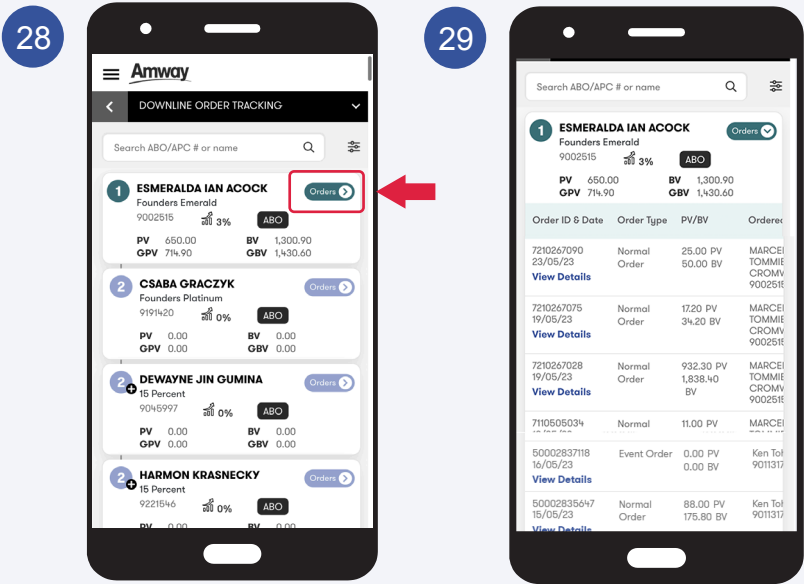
28

Amway

DOWNLINE ORDER TRACKING

Search ABO/APC # or name

1 ESMERALDA IAN ACOCK
Founders Emerald
9002515 3% ABO
Orders
PV 650.00 BV 1,300.90
GPV 714.90 GBV 1,430.60

2 CSABA GRACZYK
Founders Platinum
9191420 0% ABO
Orders
PV 0.00 BV 0.00
GPV 0.00 GBV 0.00

2 DEWAYNE JIN GUMINA
15 Percent
9045997 0% ABO
Orders
PV 0.00 BV 0.00
GPV 0.00 GBV 0.00

2 HARMON KRASNECKY
15 Percent
9221546 0% ABO
Orders
PV 0.00 BV 0.00

29

Search ABO/APC # or name

1 ESMERALDA IAN ACOCK
Founders Emerald
9002515 3% ABO
Orders
PV 650.00 BV 1,300.90
GPV 714.90 GBV 1,430.60

| Order ID & Date | Order Type | PV/BV | Ordered |
|---|---|---|---|
| 7210267090 23/05/23 View Details | Normal Order | 25.00 PV 50.00 BV | MARCE TOMMIE CROMW 900251 |
| 7210267075 19/05/23 View Details | Normal Order | 17.20 PV 34.20 BV | MARCE TOMMIE CROMW 900251 |
| 7210267028 19/05/23 View Details | Normal Order | 932.30 PV 1,838.40 BV | MARCE TOMMIE CROMW 900251 |
| 7110505034 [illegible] | Normal | 11.00 PV | MARCE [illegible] |
| 50002837118 16/05/23 View Details | Event Order | 0.00 PV 0.00 BV | Ken Tol 9011317 |
| 50002835647 15/05/23 View Details | Normal Order | 88.00 PV 175.80 BV | Ken Tol 9011317 |